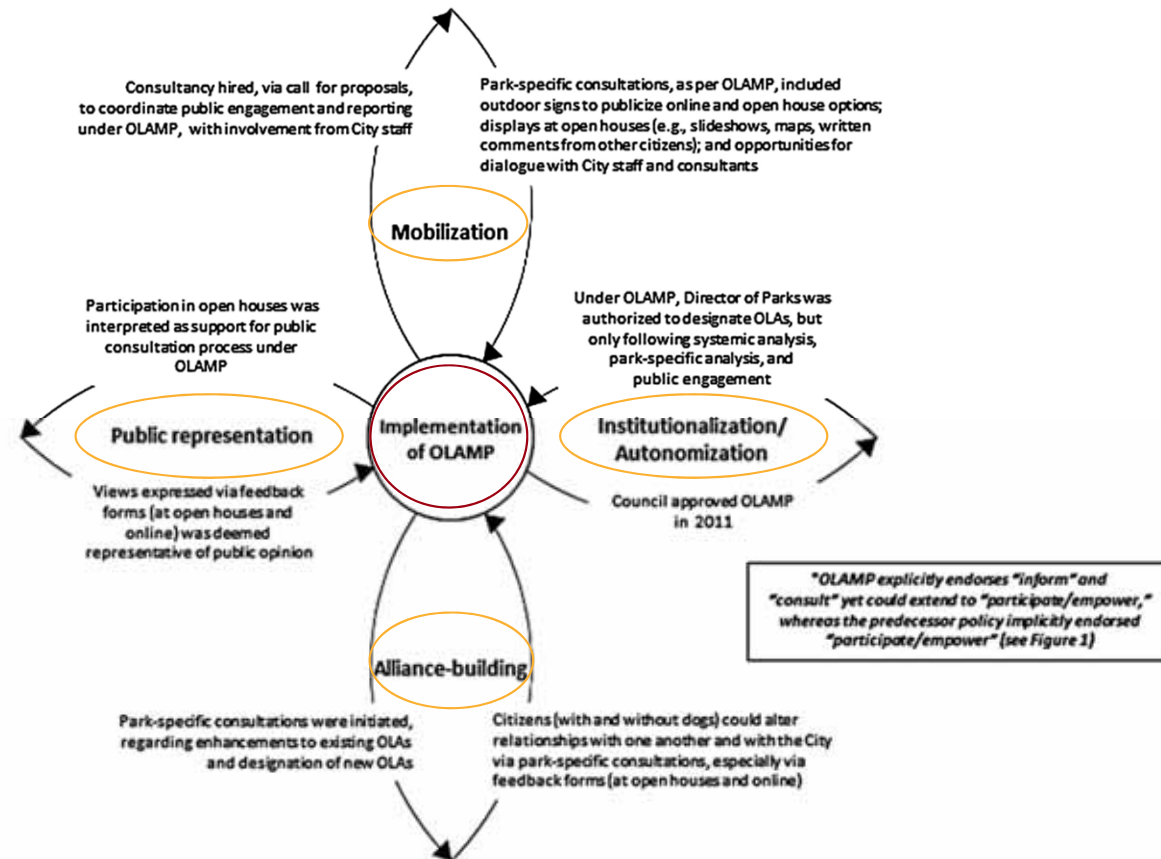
Consultancy hired, via call for proposals, to coordinate public engagement and reporting under OLAMP, with involvement from City staff

Park-specific consultations, as per OLAMP, included outdoor signs to publicize online and open house options; displays at open houses (e.g., slideshows, maps, written comments from other citizens); and opportunities for dialogue with City staff and consultants

Mobilization

Participation in open houses was interpreted as support for public consultation process under OLAMP

Under OLAMP, Director of Parks was authorized to designate OLAs, but only following systemic analysis, park-specific analysis, and public engagement

Public representation

Implementation of OLAMP

Institutionalization/ Autonomization

Views expressed via feedback forms (at open houses and online) was deemed representative of public opinion

Council approved OLAMP in 2011

"OLAMP explicitly endorses "inform" and "consult" yet could extend to "participate/empower," whereas the predecessor policy implicitly endorsed "participate/empower" (see Figure 1)

Alliance-building

Park-specific consultations were initiated, regarding enhancements to existing OLAs and designation of new OLAs

Citizens (with and without dogs) could alter relationships with one another and with the City via park-specific consultations, especially via feedback forms (at open houses and online)